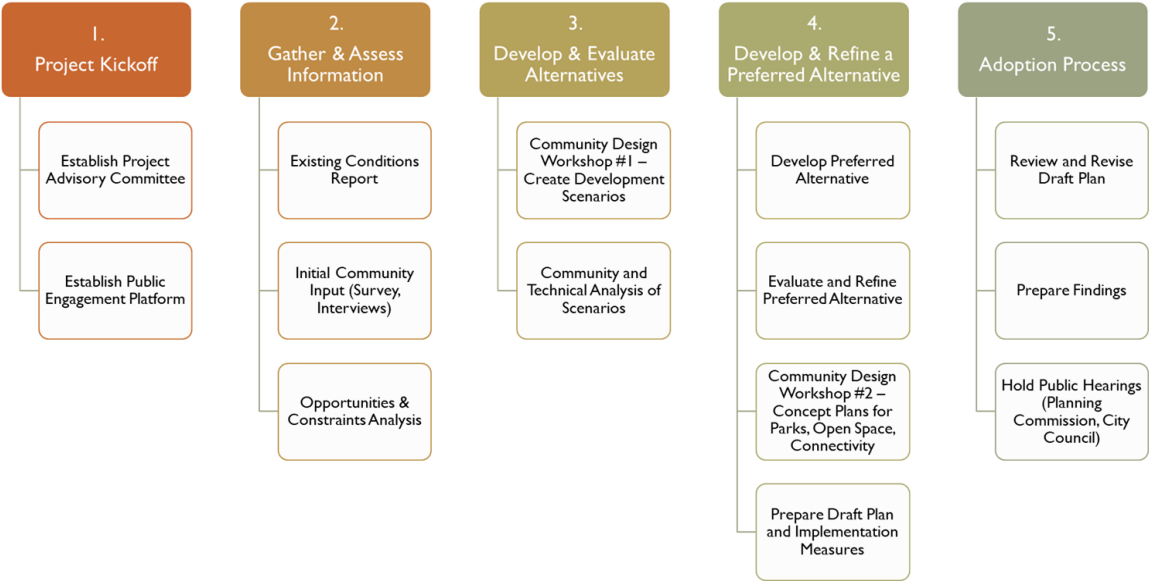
1.
Project Kickoff

Establish Project Advisory Committee

Establish Public Engagement Platform

2.
Gather & Assess Information

Existing Conditions Report

Initial Community Input (Survey, Interviews)

Opportunities & Constraints Analysis

3.
Develop & Evaluate Alternatives

Community Design Workshop #1 – Create Development Scenarios

Community and Technical Analysis of Scenarios

4.
Develop & Refine a Preferred Alternative

Develop Preferred Alternative

Evaluate and Refine Preferred Alternative

Community Design Workshop #2 – Concept Plans for Parks, Open Space, Connectivity

Prepare Draft Plan and Implementation Measures

5.
Adoption Process

Review and Revise Draft Plan

Prepare Findings

Hold Public Hearings (Planning Commission, City Council)